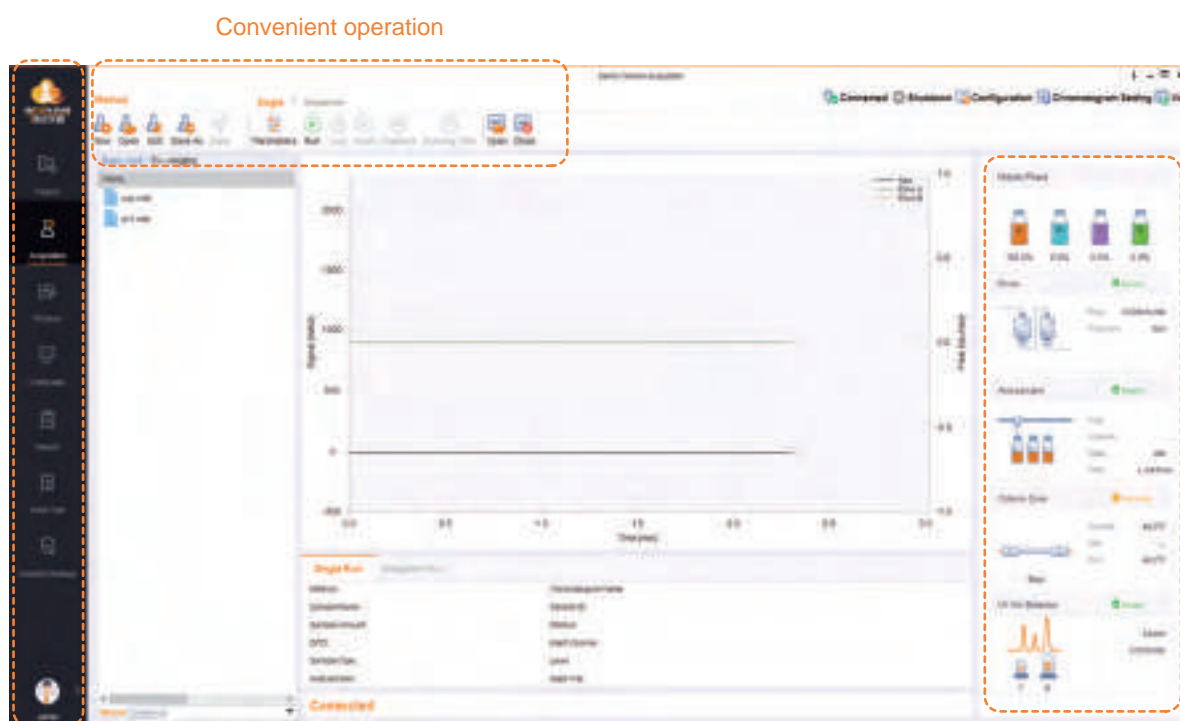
Convenient operation

Method

Single | Sequence

New Open Edit Save As

Parameters Run

Open Close

Command Shutdown Configuration Chromatogram Setting

Mobile Phase

100.0% 0.0% 0.0% 0.0%

Pump

Autosampler

Column Oven

UV-Vis Detector

2000

1500

1000

500

0

-500

0.0 0.5 1.0 1.5 2.0 2.5 3.0

Time (min)

Signal (mAU)

Single Run

Method

SampleName

SampleAmount

Chromatogram Name

Connected